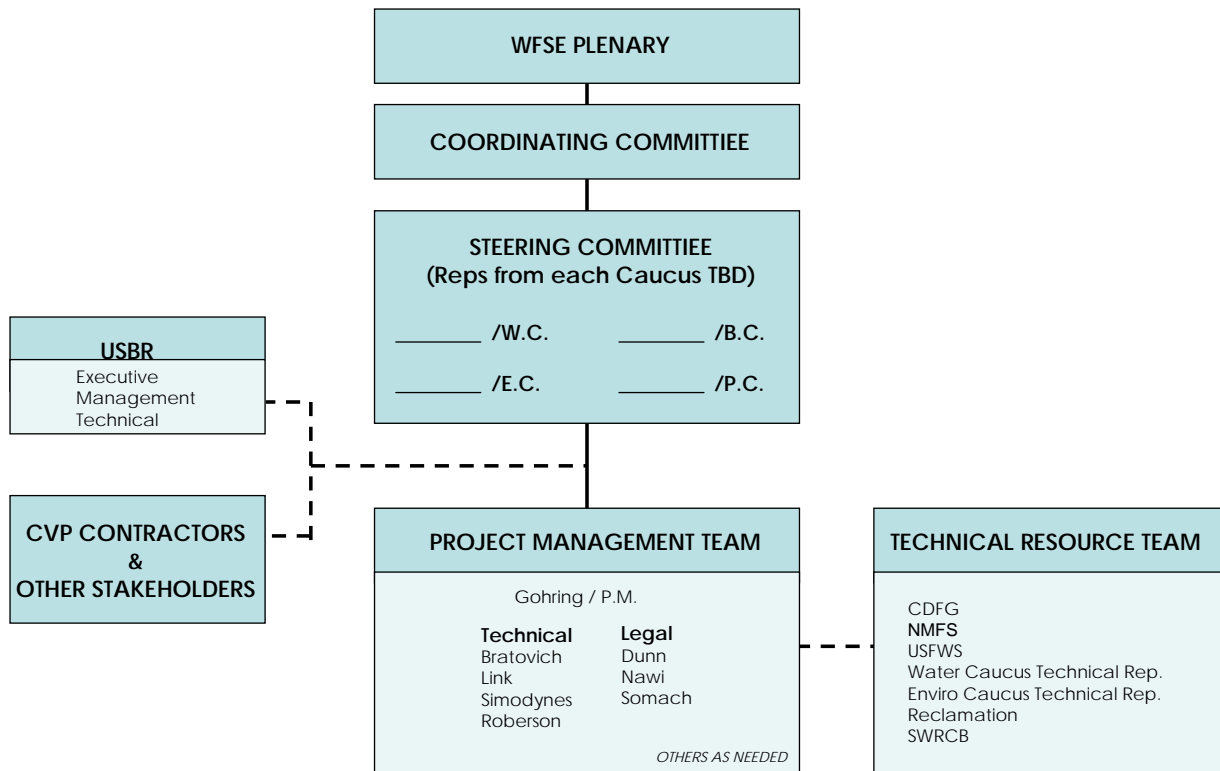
WFSE PLENARY

COORDINATING COMMITTIEE

STEERING COMMITTIEE
(Reps from each Caucus TBD)

________ /W.C. ________ /B.C.

________ /E.C. ________ /P.C.

USBR
Executive
Management
Technical

CVP CONTRACTORS
&
OTHER STAKEHOLDERS

PROJECT MANAGEMENT TEAM

Gohring / P.M.

Technical
Bratovich
Link
Simodynes
Roberson

Legal
Dunn
Nawi
Somach

OTHERS AS NEEDED

TECHNICAL RESOURCE TEAM

CDFG
NMFS
USFWS
Water Caucus Technical Rep.
Enviro Caucus Technical Rep.
Reclamation
SWRCB